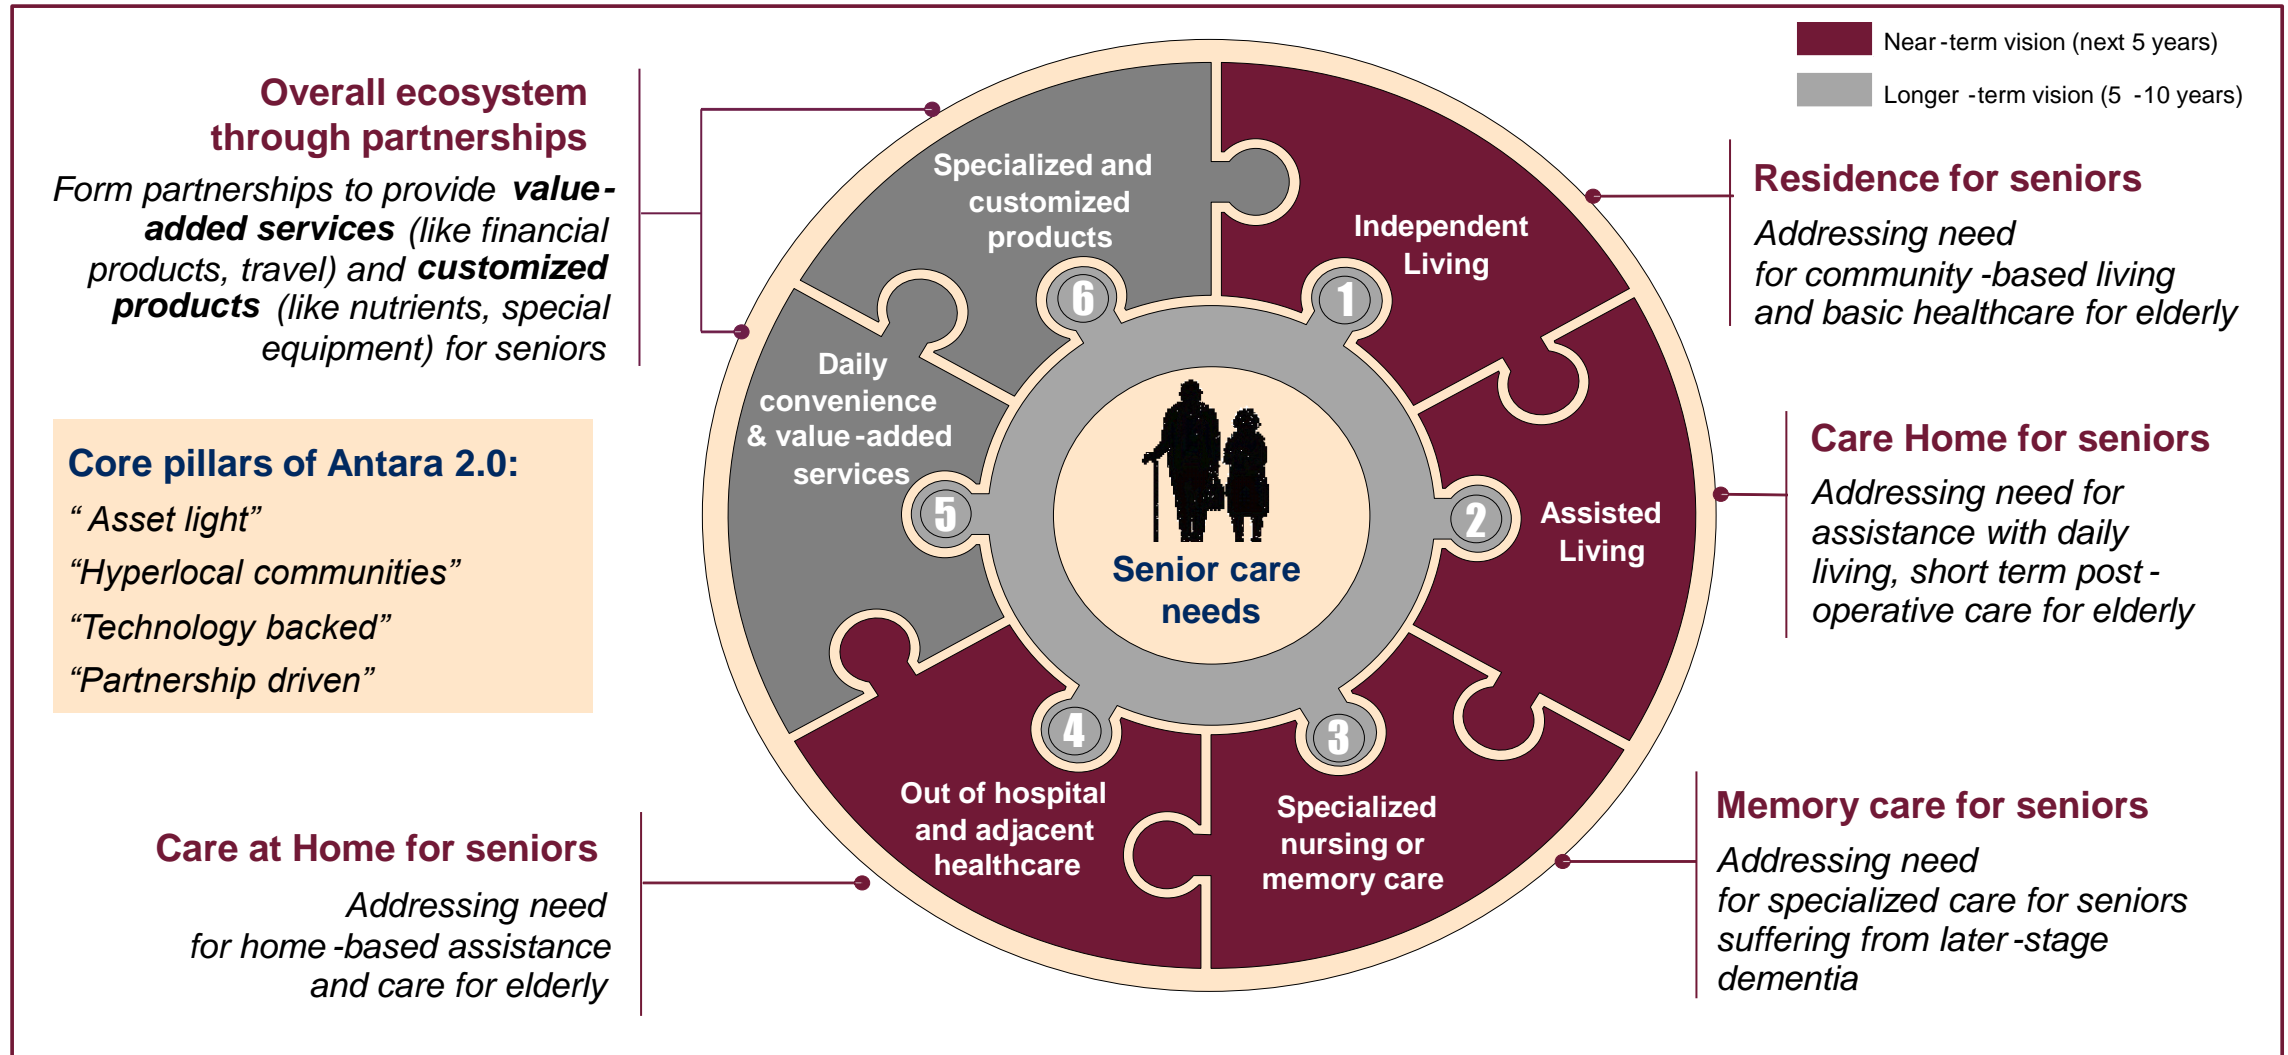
Near-term vision (next 5 years)

Longer-term vision (5 -10 years)

Overall ecosystem through partnerships

Form partnerships to provide **value-added services** (like financial products, travel) and **customized products** (like nutrients, special equipment) for seniors

Core pillars of Antara 2.0:

"Asset light"

"Hyperlocal communities"

"Technology backed"

"Partnership driven"

Care at Home for seniors

Addressing need for home-based assistance and care for elderly

Specialized and customized products

6

Independent Living

1

Daily convenience & value-added services

5

Senior care needs

2

Assisted Living

4

3

Out of hospital and adjacent healthcare

Specialized nursing or memory care

Residence for seniors

Addressing need for community-based living and basic healthcare for elderly

Care Home for seniors

Addressing need for assistance with daily living, short term post-operative care for elderly

Memory care for seniors

Addressing need for specialized care for seniors suffering from later-stage dementia